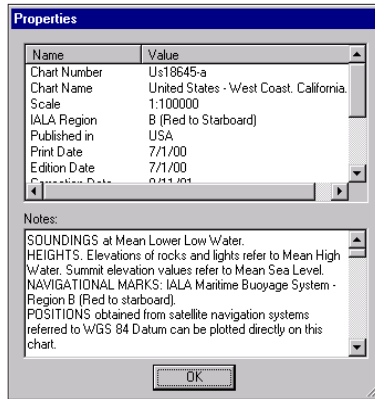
Properties

| Name | Value |
|---|---|
| Chart Number | Us18645-a |
| Chart Name | United States - West Coast. California. |
| Scale | 1:100000 |
| IALA Region | B (Red to Starboard) |
| Published in | USA |
| Print Date | 7/1/00 |
| Edition Date | 7/1/00 |
| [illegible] | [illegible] |

Notes:

SOUNDINGS at Mean Lower Low Water.
HEIGHTS. Elevations of rocks and lights refer to Mean High Water. Summit elevation values refer to Mean Sea Level.
NAVIGATIONAL MARKS: IALA Maritime Buoyage System - Region B (Red to starboard).
POSITIONS obtained from satellite navigation systems referred to WGS 84 Datum can be plotted directly on this chart.

OK